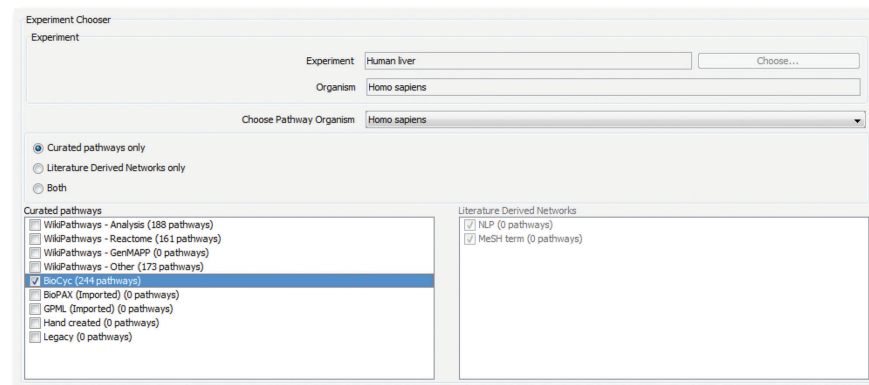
Experiment Chooser

Experiment

Experiment Human liver

Choose...

Organism Homo sapiens

Choose Pathway Organism Homo sapiens

Curated pathways only

Literature Derived Networks only

Both

Curated pathways

WikiPathways - Analysis (188 pathways)

WikiPathways - Reactome (161 pathways)

WikiPathways - GenMAPP (0 pathways)

WikiPathways - Other (173 pathways)

BioCyc (244 pathways)

BioPAX (Imported) (0 pathways)

GPML (Imported) (0 pathways)

Hand created (0 pathways)

Legacy (0 pathways)

Literature Derived Networks

NLP (0 pathways)

MeSH term (0 pathways)